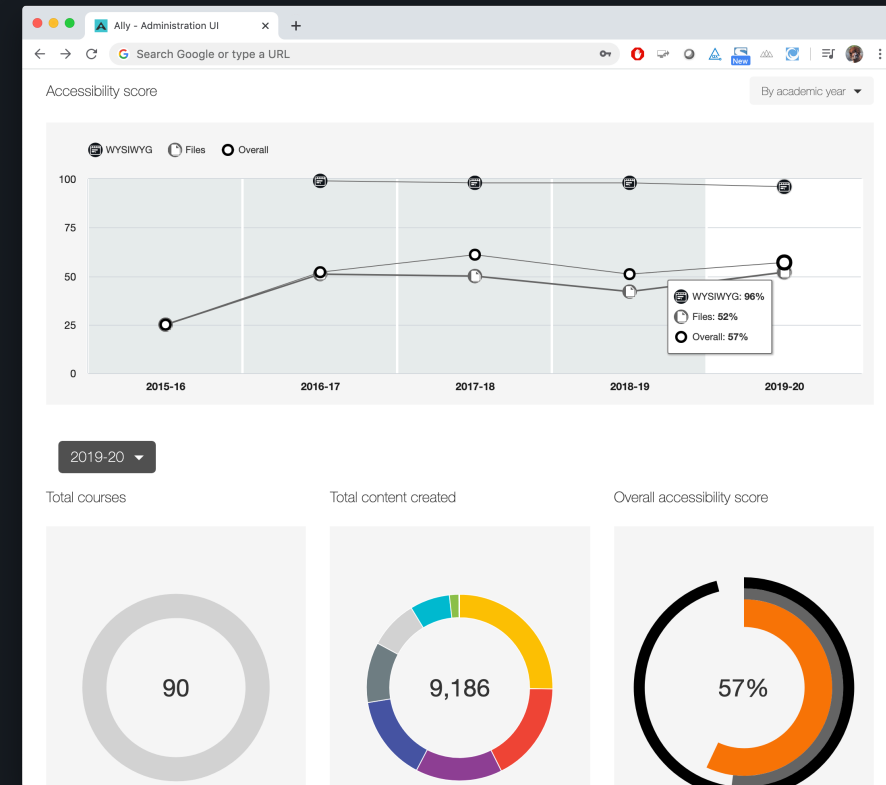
Ally - Administration UI

Search Google or type a URL

New

Accessibility score

By academic year

WYSIWYG Files Overall

100
75
50
25
0

2015-16 2016-17 2017-18 2018-19 2019-20

WYSIWYG: **96%**
Files: **52%**
Overall: **57%**

2019-20

Total courses

90

Total content created

9,186

Overall accessibility score

57%